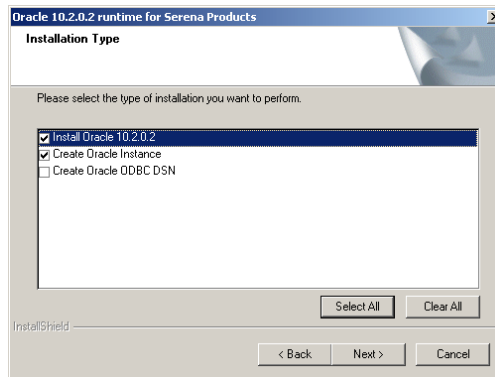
Oracle 10.2.0.2 runtime for Serena Products

Installation Type

Please select the type of installation you want to perform.

Install Oracle 10.2.0.2
Create Oracle Instance
Create Oracle ODBC DSN

Select All
Clear All

InstallShield

< Back
Next >
Cancel